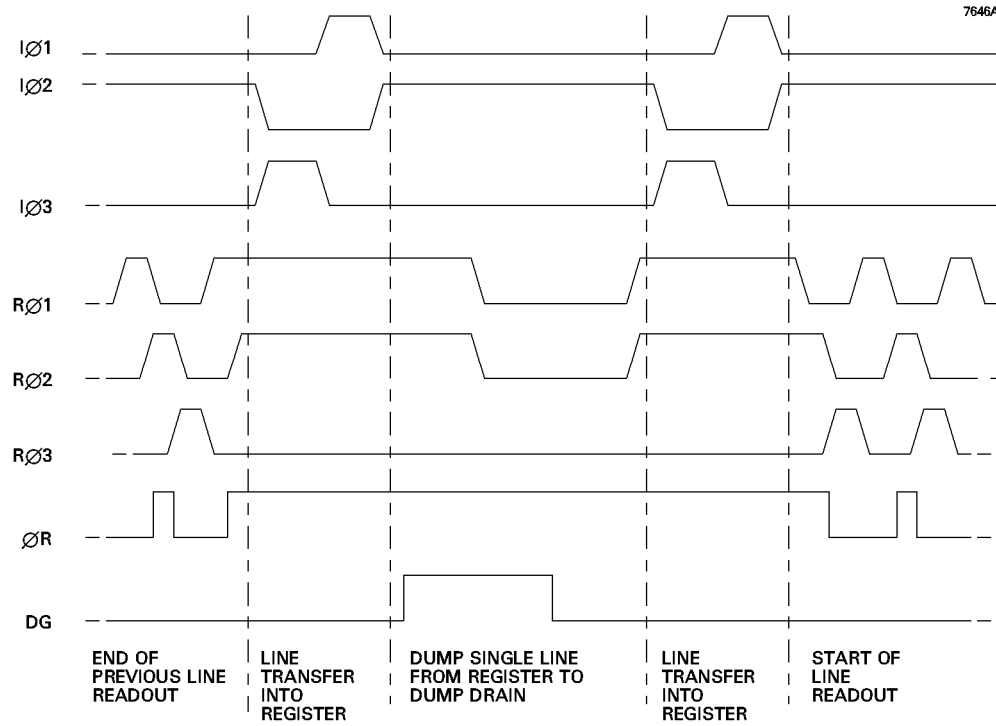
7646A

IØ1

IØ2

IØ3

RØ1

RØ2

RØ3

ØR

DG

END OF PREVIOUS LINE READOUT

LINE TRANSFER INTO REGISTER

DUMP SINGLE LINE FROM REGISTER TO DUMP DRAIN

LINE TRANSFER INTO REGISTER

START OF LINE READOUT